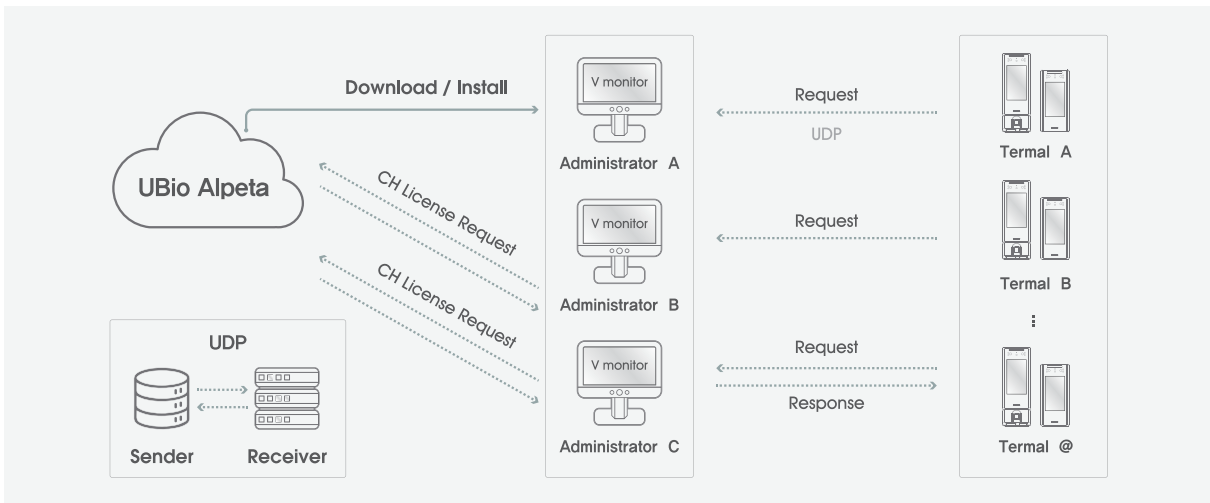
Download / Install

UBio Alpeta

CH License Request

CH License Request

UDP

Sender

Receiver

V monitor

Administrator A

V monitor

Administrator B

V monitor

Administrator C

Request

UDP

Request

Request

Response

Termal A

Termal B

⋮

Termal @